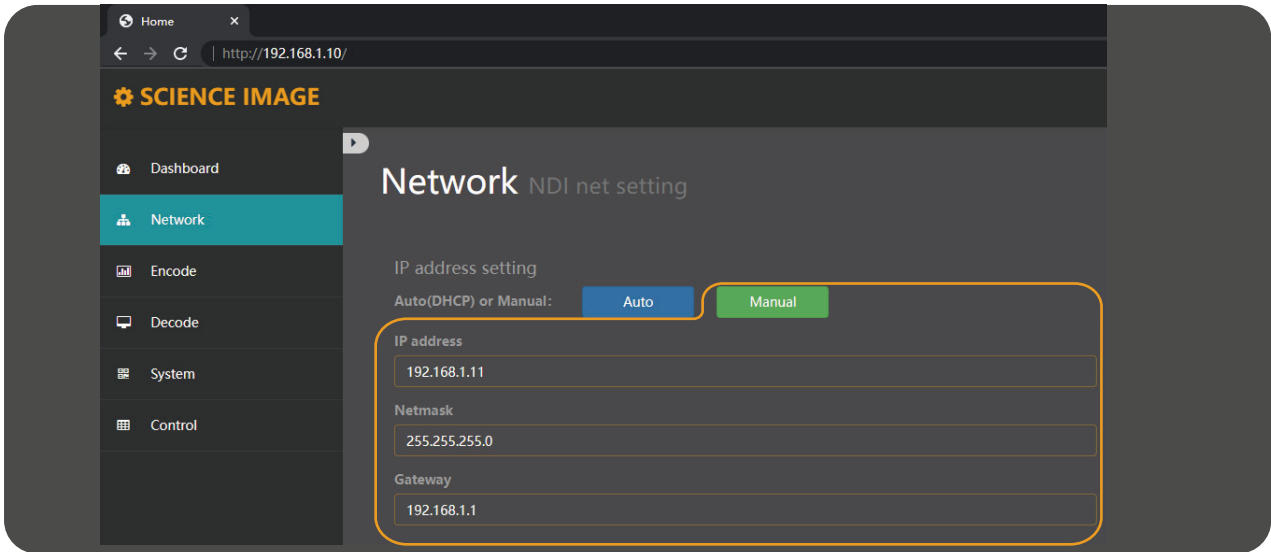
Home ×

http://192.168.1.10/

SCIENCE IMAGE

Dashboard

Network

Encode

Decode

System

Control

Network NDI net setting

IP address setting

Auto(DHCP) or Manual: Auto Manual

IP address

192.168.1.11

Netmask

255.255.255.0

Gateway

192.168.1.1